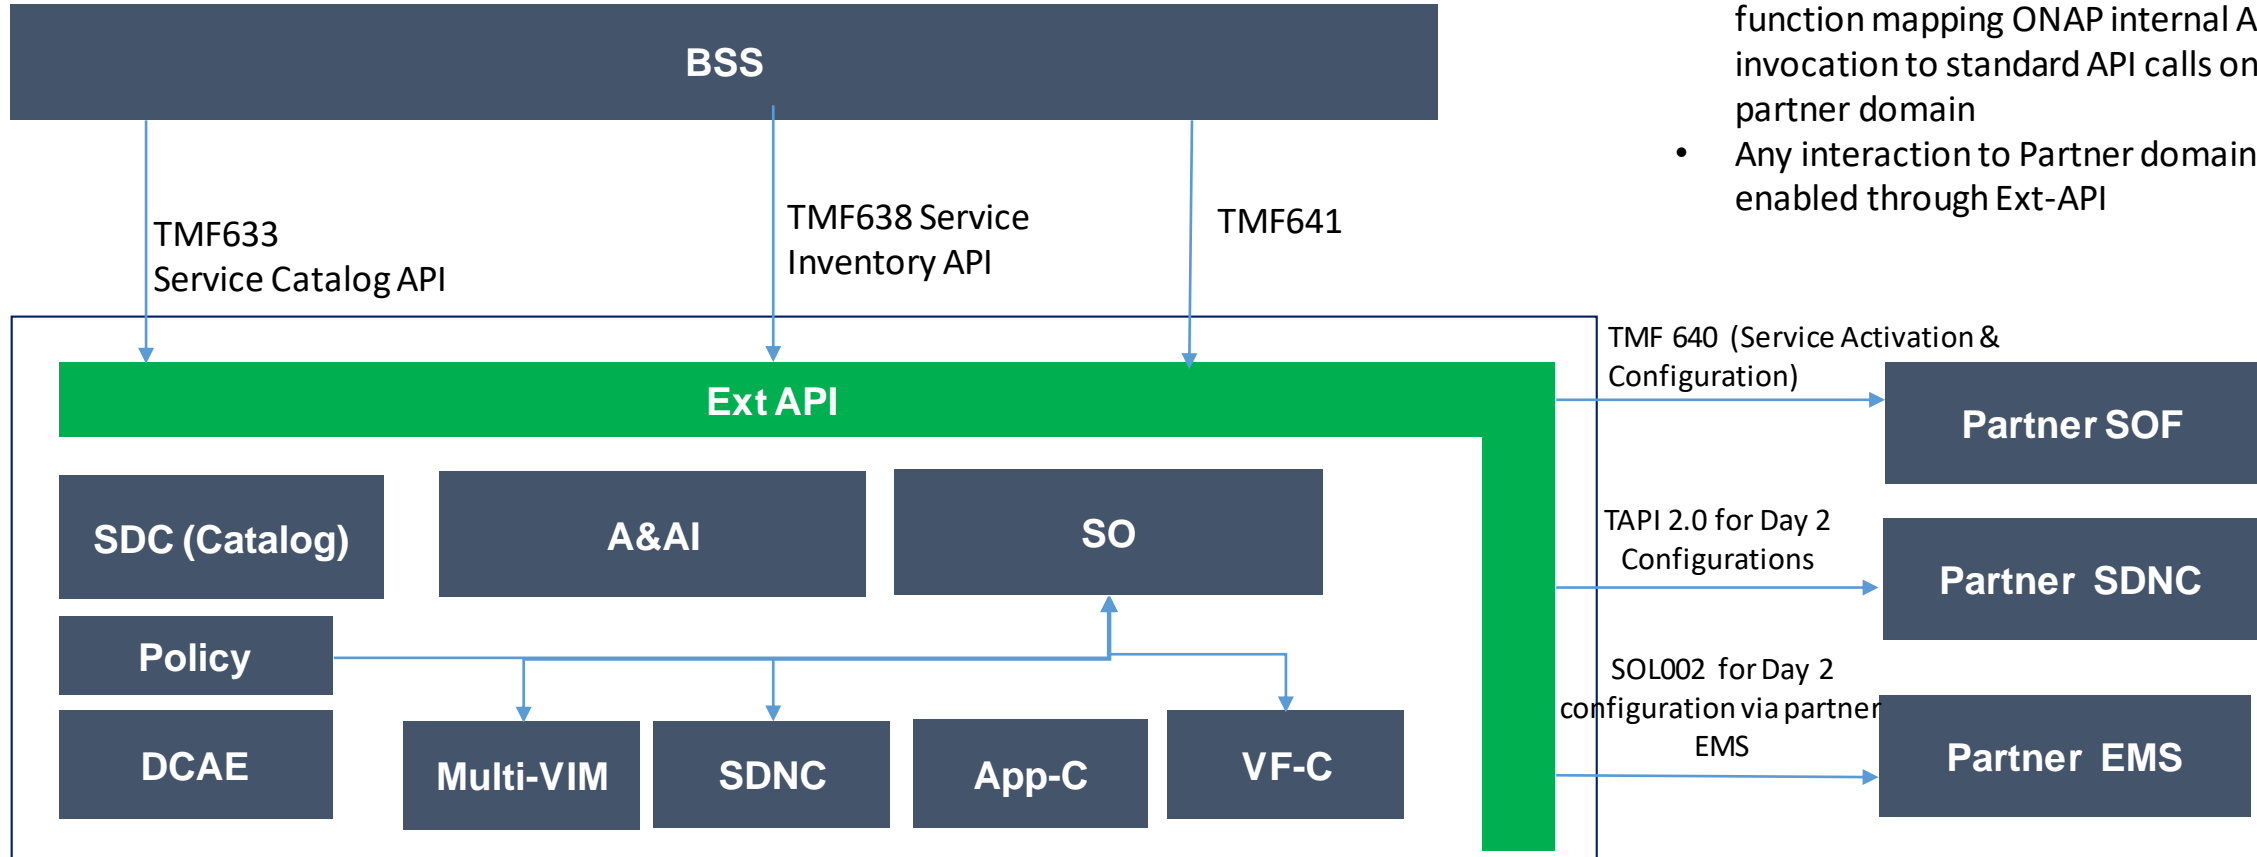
function mapping ONAP internal A
invocation to standard API calls on
partner domain

• Any interaction to Partner domain enabled through Ext-API

BSS

TMF633
Service Catalog API

TMF638 Service
Inventory API

TMF641

Ext API

TMF 640 (Service Activation & Configuration)

Partner SOF

SDC (Catalog)

A&AI

SO

TAPI 2.0 for Day 2 Configurations

Partner SDNC

Policy

SOL002 for Day 2 configuration via partner EMS

DCAE

Multi-VIM

SDNC

App-C

VF-C

Partner EMS